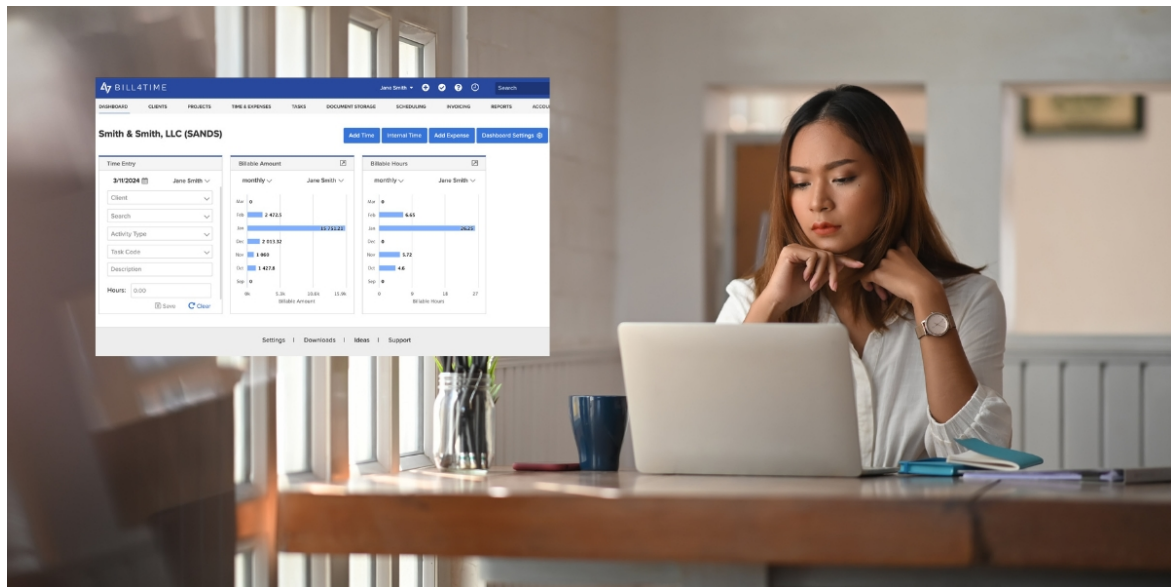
BILL4TIME

Jane Smith ▾ Search

DASHBOARD CLIENTS PROJECTS TIME & EXPENSES TASKS DOCUMENT STORAGE SCHEDULING INVOICING REPORTS ACCOU

Smith & Smith, LLC (SANDS)

Add Time Internal Time Add Expense Dashboard Settings

Time Entry

3/1/2024 Jane Smith

Client

Search

Activity Type

Task Code

Description

Hours: 0.00

Save Clear

Billable Amount

monthly Jane Smith

Mar 0
Feb 2 472.5
Jan 15 713.25
Dec 2 013.52
Nov 1 003
Oct 1 427.8
Sep 0

0k 5.3k 10.6k 11.9k
Billable Amount

Billable Hours

monthly Jane Smith

Mar 0
Feb 6.65
Jan 26.25
Dec 0
Nov 5.72
Oct 4.6
Sep 0

0 9 18 27
Billable Hours

Settings | Downloads | Ideas | Support